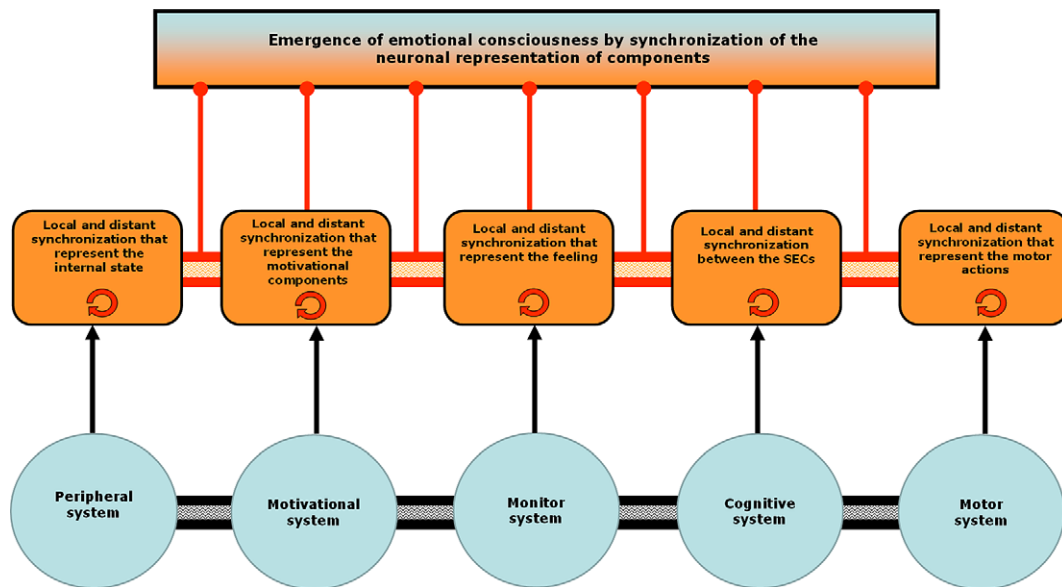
Emergence of emotional consciousness by synchronization of the neuronal representation of components

Local and distant synchronization that represent the internal state

Local and distant synchronization that represent the motivational components

Local and distant synchronization that represent the feeling

Local and distant synchronization between the SECs

Local and distant synchronization that represent the motor actions

Peripheral system

Motivational system

Monitor system

Cognitive system

Motor system